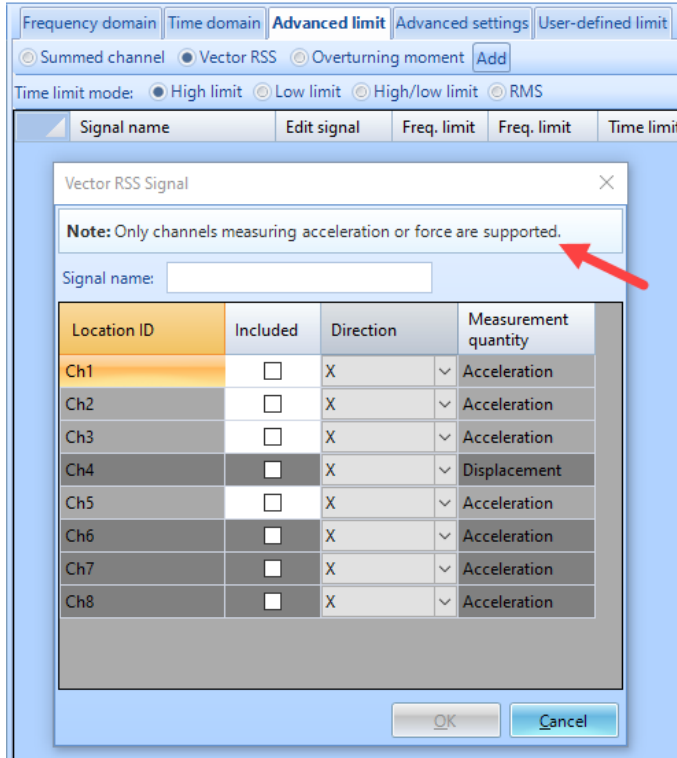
Frequency domain | Time domain | Advanced limit | Advanced settings | User-defined limit

Summed channel  Vector RSS  Overturning moment  Add

Time limit mode:  High limit  Low limit  High/low limit  RMS

| | Signal name | Edit signal | Freq. limit | Freq. limit | Time limit |
|---|---|---|---|---|---|

Vector RSS Signal

Note: Only channels measuring acceleration or force are supported.

Signal name:

| Location ID | Included | Direction | Measurement quantity |
|---|---|---|---|
| Ch1 | | X | Acceleration |
| Ch2 | | X | Acceleration |
| Ch3 | | X | Acceleration |
| Ch4 | | X | Displacement |
| Ch5 | | X | Acceleration |
| Ch6 | | X | Acceleration |
| Ch7 | | X | Acceleration |
| Ch8 | | X | Acceleration |

OK  Cancel